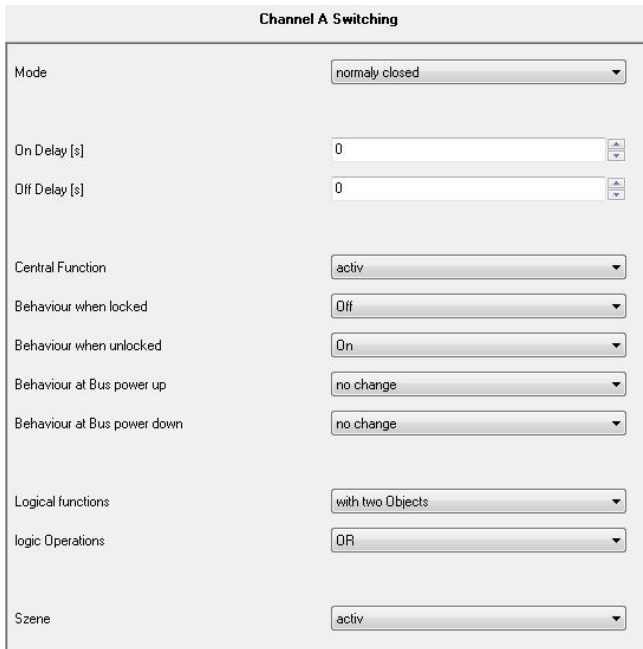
Channel A Switching

Mode normaly closed

On Delay [s] 0

Off Delay [s] 0

Central Function activ

Behaviour when locked Off

Behaviour when unlocked On

Behaviour at Bus power up no change

Behaviour at Bus power down no change

Logical functions with two Objects

logic Operations OR

Szene activ